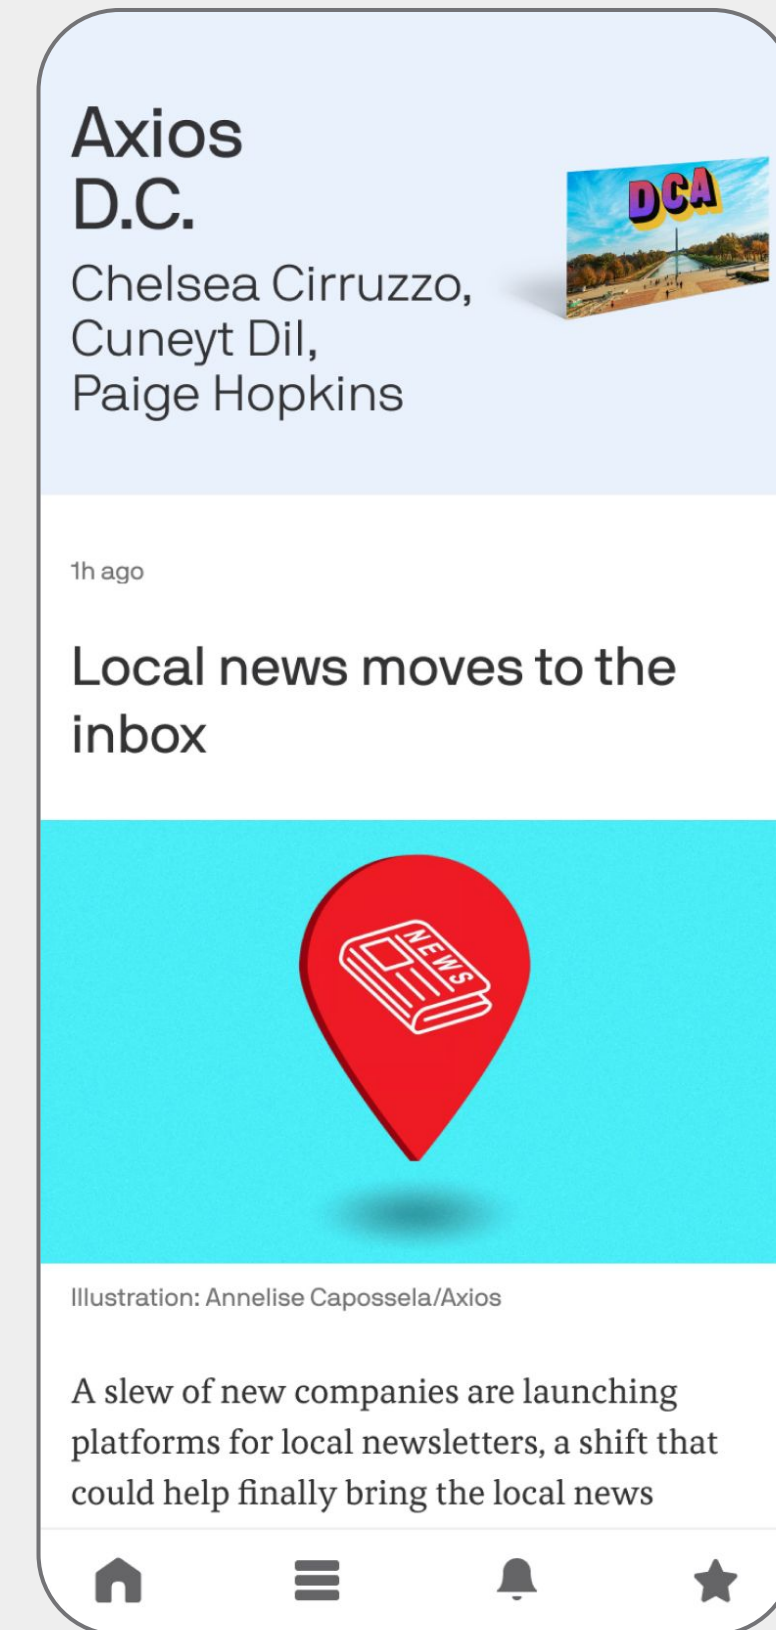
Axios D.C.

Chelsea Cirruzzo, Cuneyt Dil, Paige Hopkins

DCA

1h ago

Local news moves to the inbox

NEWS

Illustration: Annelise Capossela/Axios

A slew of new companies are launching platforms for local newsletters, a shift that could help finally bring the local news